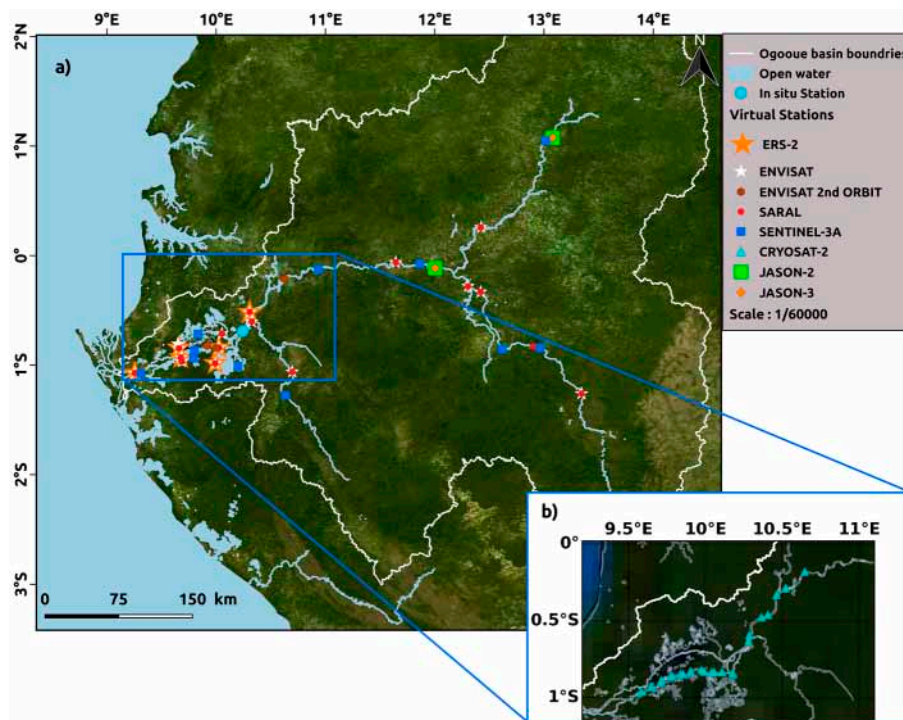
9°E
10°E
11°E
12°E
13°E
14°E

2°N
1°N
0°
1°S
2°S
3°S

a)

Ogooue basin boundries
Open water
In situ Station
Virtual Stations
ERS-2
ENVISAT
ENVISAT 2nd ORBIT
SARAL
SENTINEL-3A
CRYOSAT-2
JASON-2
JASON-3
Scale : 1/60000

0 75 150 km

b)
9.5°E
10°E
10.5°E
11°E
0°
0.5°S
1°S
N